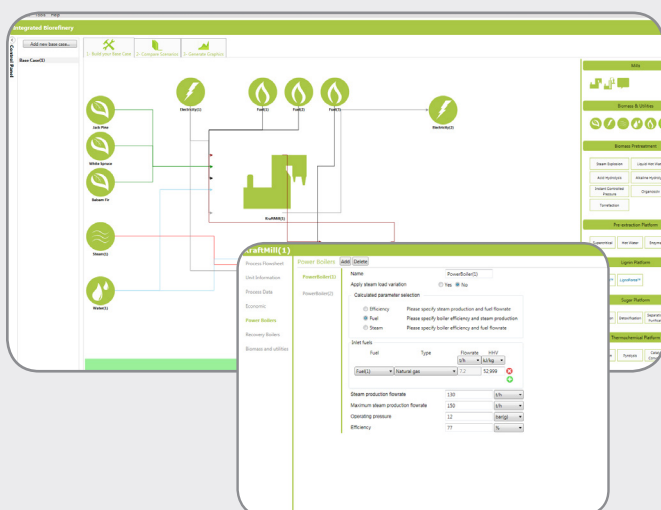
Tools Help

Integrated Biorefinery

Control Panel

Add new base case...

Base Case(1)

1- Build your Base Case 2- Compare Scenarios 3- Generate Graphics

Electricity(1) Fuel(1) Fuel(2) Fuel(3) Electricity(2)

Jack Pine

White Spruce

Balsam Fir

Steam(1)

Water(1)

KraftMill(1)

Mills

Biomass & Utilities

Biomass Pretreatment

Steam Explosion Liquid Hot Water

Acid Hydrolysis Alkaline Hydrolysis

Instant Controlled Pressure Organosolv

Torrefaction

Pre-extraction Platform

Supercritical Hot-Water Enzymatic

Lignin Platform

LignoBoost

Sugar Platform

Detoxification Separation Purification

Thermochemical Platform

Syngas Catalytic

KraftMill(1)

Process Flowsheet

Unit Information

Process Data

Economic

Power Boilers

Recovery Boilers

Biomass and utilities

Power Boilers Add Delete

PowerBoiler(1)

PowerBoiler(1)

Name PowerBoiler(1)

Apply steam load variation ○ Yes ● No

Calculated parameter selection

○ Efficiency Please specify steam production and fuel flowrate

● Fuel Please specify boiler efficiency and steam production

○ Steam Please specify boiler efficiency and fuel flowrate

Inlet fuels

| Fuel | Type | Flowrate t/h | HHV kJ/kg |
|---|---|---|---|
| Fuel(1) | Natural gas | 7.2 | 52 999 |

Steam production flowrate 130 t/h

Maximum steam production flowrate 130 t/h

Operating pressure 12 bar(g)

Efficiency 77 %